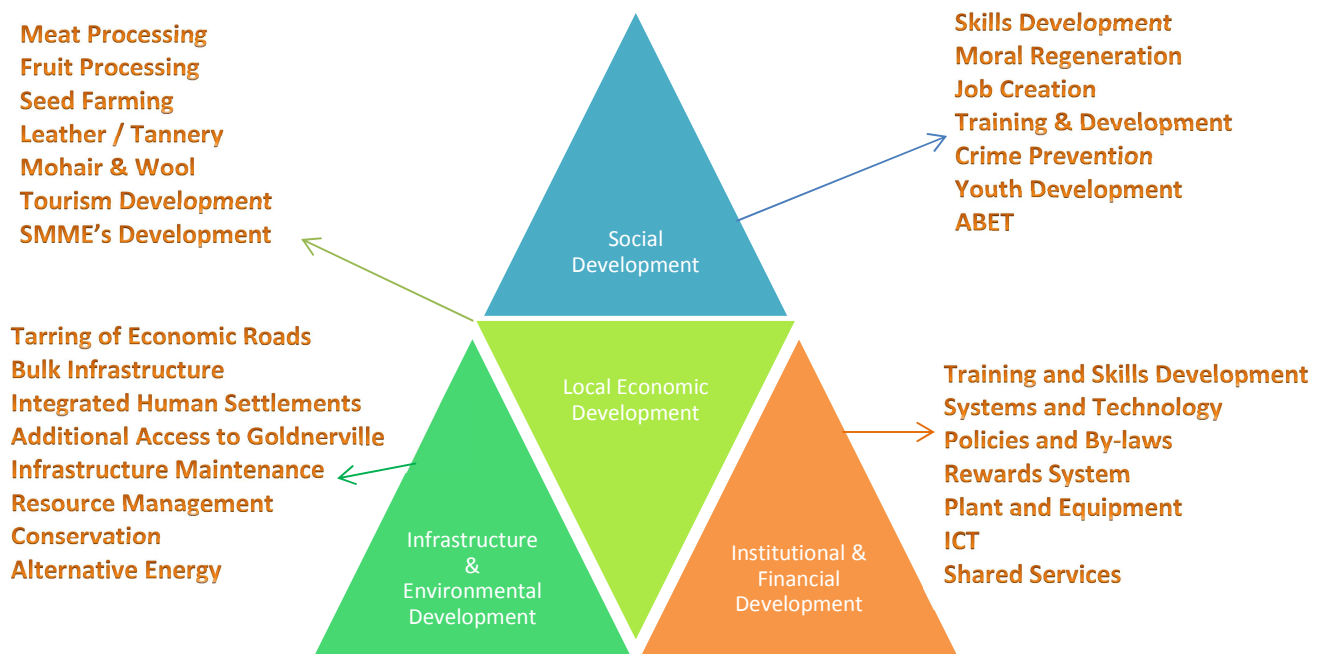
Meat Processing
Fruit Processing
Seed Farming
Leather / Tannery
Mohair & Wool
Tourism Development
SMME's Development

Social Development

Skills Development
Moral Regeneration
Job Creation
Training & Development
Crime Prevention
Youth Development
ABET

Tarring of Economic Roads
Bulk Infrastructure
Integrated Human Settlements
Additional Access to Goldnerville
Infrastructure Maintenance
Resource Management
Conservation
Alternative Energy

Local Economic Development

Infrastructure & Environmental Development

Institutional & Financial Development

Training and Skills Development
Systems and Technology
Policies and By-laws
Rewards System
Plant and Equipment
ICT
Shared Services